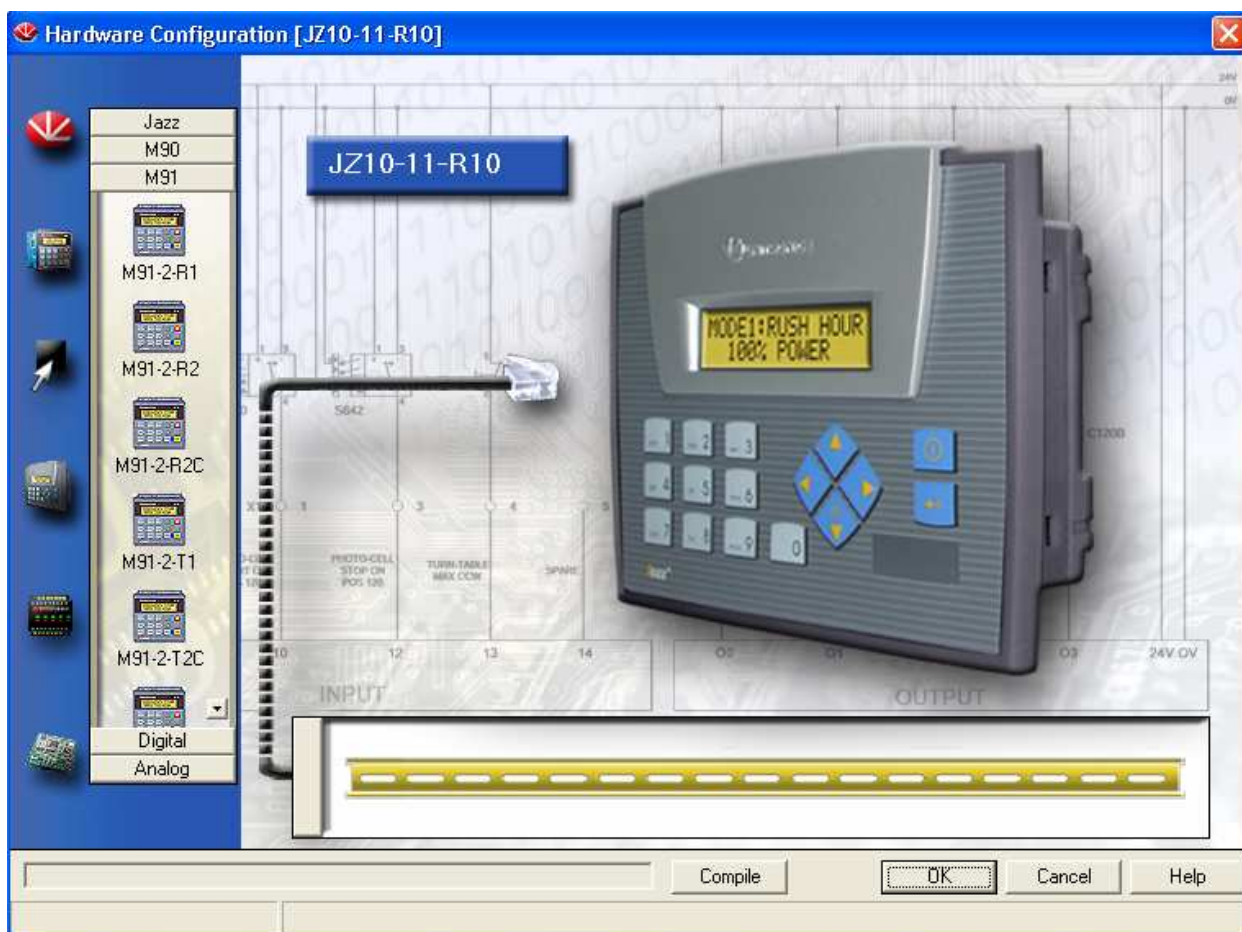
Hardware Configuration [JZ10-11-R10]

Jazz
M90
M91
M91-2-R1
M91-2-R2
M91-2-R2C
M91-2-T1
M91-2-T2C
Digital
Analog

JZ10-11-R10

MODE1:RUSH HOUR
100% POWER

1 2 3 4 5 6 7 8 9 0

S642
X1 1 3 4 5
PHOTO-CELL STOP ON POS 120
TURN-TABLE MAX CCW
SPARE
10 12 13 14
INPUT
O0 O1 O3 24V 0V
OUTPUT
C120B
24V
0V

Compile
OK
Cancel
Help